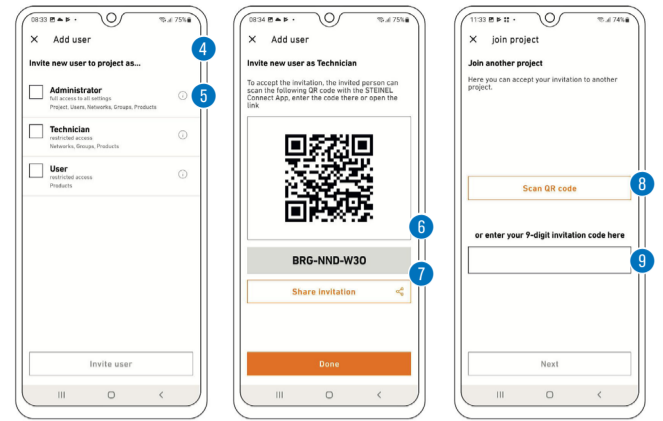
08:33 75%

Add user

4

Invite new user to project as...

Administrator
full access to all settings
Project, Users, Networks, Groups, Products

5

Technician
restricted access
Networks, Groups, Products

User
restricted access
Products

Invite user

08:34 75%

Add user

Invite new user as Technician

To accept the invitation, the invited person can scan the following QR code with the STEINEL Connect App, enter the code there or open the link

6

BRG-NND-W3O

7

Share invitation

Done

11:33 74%

join project

Join another project

Here you can accept your invitation to another project.

Scan QR code

8

or enter your 9-digit invitation code here

9

Next